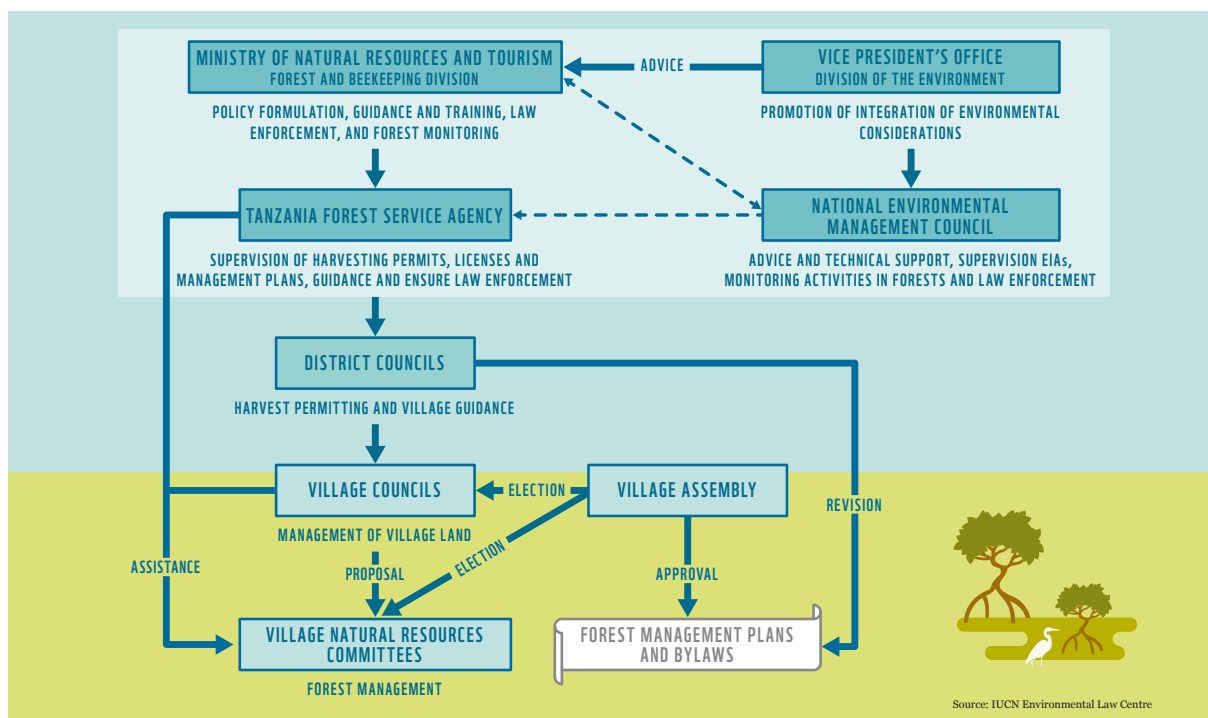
MINISTRY OF NATURAL RESOURCES AND TOURISM
FOREST AND BEEKEEPING DIVISION

ADVICE

VICE PRESIDENT'S OFFICE
DIVISION OF THE ENVIRONMENT

POLICY FORMULATION, GUIDANCE AND TRAINING, LAW ENFORCEMENT, AND FOREST MONITORING

PROMOTION OF INTEGRATION OF ENVIRONMENTAL CONSIDERATIONS

TANZANIA FOREST SERVICE AGENCY

NATIONAL ENVIRONMENTAL MANAGEMENT COUNCIL

SUPERVISION OF HARVESTING PERMITS, LICENSES AND MANAGEMENT PLANS, GUIDANCE AND ENSURE LAW ENFORCEMENT

ADVICE AND TECHNICAL SUPPORT, SUPERVISION EIAs, MONITORING ACTIVITIES IN FORESTS AND LAW ENFORCEMENT

DISTRICT COUNCILS

HARVEST PERMITTING AND VILLAGE GUIDANCE

VILLAGE COUNCILS

ELECTION

VILLAGE ASSEMBLY

REVISION

MANAGEMENT OF VILLAGE LAND

ELECTION

ASSISTANCE

PROPOSAL

APPROVAL

VILLAGE NATURAL RESOURCES COMMITTEES

FOREST MANAGEMENT PLANS AND BYLAWS

FOREST MANAGEMENT

Source: IUCN Environmental Law Centre